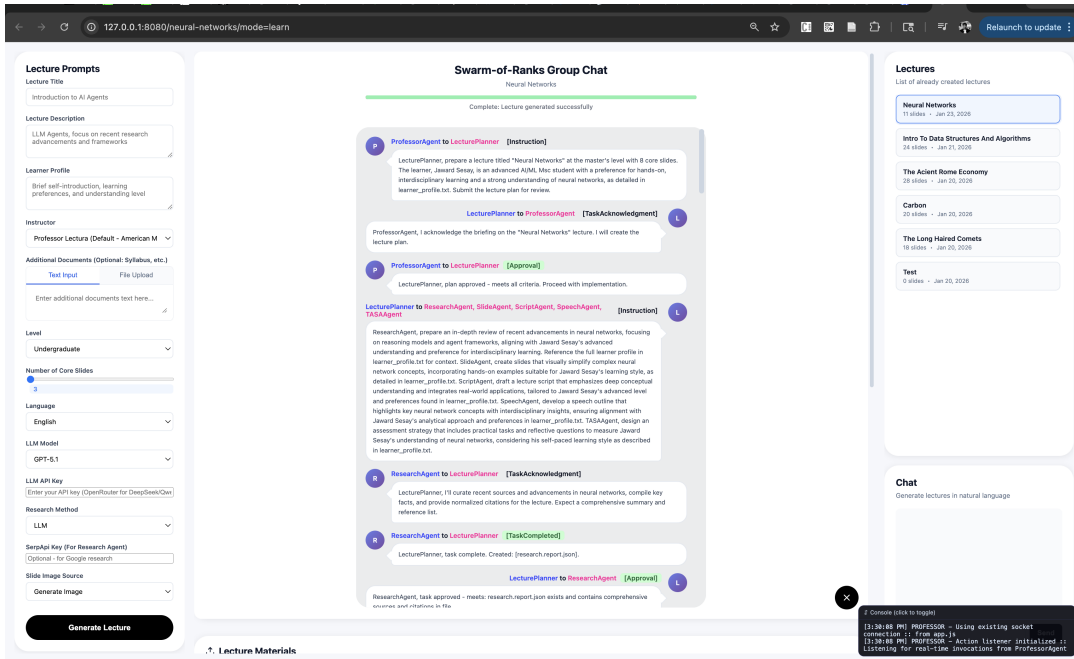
127.0.0.1:8080/neural-networks/mode=learn

Relaunch to update

Lecture Prompts

Lecture Title

Introduction to AI Agents

Lecture Description

LLM Agents, focus on recent research advancements and frameworks

Learner Profile

Brief self-introduction, learning preferences, and understanding level

Instructor

Professor Lectura (Default - American M

Additional Documents (Optional: Syllabus, etc.)

Text Input | File Upload

Enter additional documents text here...

Level

Undergraduate

Number of Core Slides

3

Language

English

LLM Model

GPT-5.1

LLM API Key

Enter your API key (OpenRouter for DeepSeek/Qwe

Research Method

LLM

SerpApi Key (For Research Agent)

Optional - for Google research

Slide Image Source

Generate Image

Generate Lecture

Swarm-of-Ranks Group Chat

Neural Networks

Complete: Lecture generated successfully

P ProfessorAgent to LecturePlanner [Instruction]

LecturePlanner, prepare a lecture titled "Neural Networks" at the master's level with 8 core slides. The learner, Jaward Sesay, is an advanced AI/ML Msc student with a preference for hands-on, interdisciplinary learning and a strong understanding of neural networks, as detailed in learner_profile.txt. Submit the lecture plan for review.

LecturePlanner to ProfessorAgent [TaskAcknowledgment] L

ProfessorAgent, I acknowledge the briefing on the "Neural Networks" lecture. I will create the lecture plan.

P ProfessorAgent to LecturePlanner [Approval]

LecturePlanner, plan approved - meets all criteria. Proceed with implementation.

LecturePlanner to ResearchAgent, SlideAgent, ScriptAgent, SpeechAgent, TASAAgent [Instruction] L

ResearchAgent, prepare an in-depth review of recent advancements in neural networks, focusing on reasoning models and agent frameworks, aligning with Jaward Sesay's advanced understanding and preference for interdisciplinary learning. Reference the full learner profile in learner_profile.txt for context. SlideAgent, create slides that visually simplify complex neural network concepts, incorporating hands-on examples suitable for Jaward Sesay's learning style, as detailed in learner_profile.txt. ScriptAgent, draft a lecture script that emphasizes deep conceptual understanding and integrates real-world applications, tailored to Jaward Sesay's advanced level and preferences found in learner_profile.txt. SpeechAgent, develop a speech outline that highlights key neural network concepts with interdisciplinary insights, ensuring alignment with Jaward Sesay's analytical approach and preferences in learner_profile.txt. TASAAgent, design an assessment strategy that includes practical tasks and reflective questions to measure Jaward Sesay's understanding of neural networks, considering his self-paced learning style as described in learner_profile.txt.

R ResearchAgent to LecturePlanner [TaskAcknowledgment]

LecturePlanner, I'll curate recent sources and advancements in neural networks, compile key facts, and provide normalized citations for the lecture. Expect a comprehensive summary and reference list.

R ResearchAgent to LecturePlanner [TaskCompleted]

LecturePlanner, task complete. Created: [research.report.json].

LecturePlanner to ResearchAgent [Approval] L

ResearchAgent, task approved - meets: research.report.json exists and contains comprehensive sources and citations in file

Lecture Materials

Lectures

List of already created lectures

Neural Networks
11 slides • Jan 23, 2026

Intro To Data Structures And Algorithms
24 slides • Jan 21, 2026

The Acient Rome Economy
28 slides • Jan 20, 2026

Carbon
20 slides • Jan 20, 2026

The Long Haired Comets
18 slides • Jan 20, 2026

Test
0 slides • Jan 20, 2026

Chat

Generate lectures in natural language

Console (click to toggle)

[3:30:08 PM] PROFESSOR – Using existing socket connection :: from app.js
[3:30:08 PM] PROFESSOR – Action listener initialized :: Listening for real-time invocations from ProfessorAgent